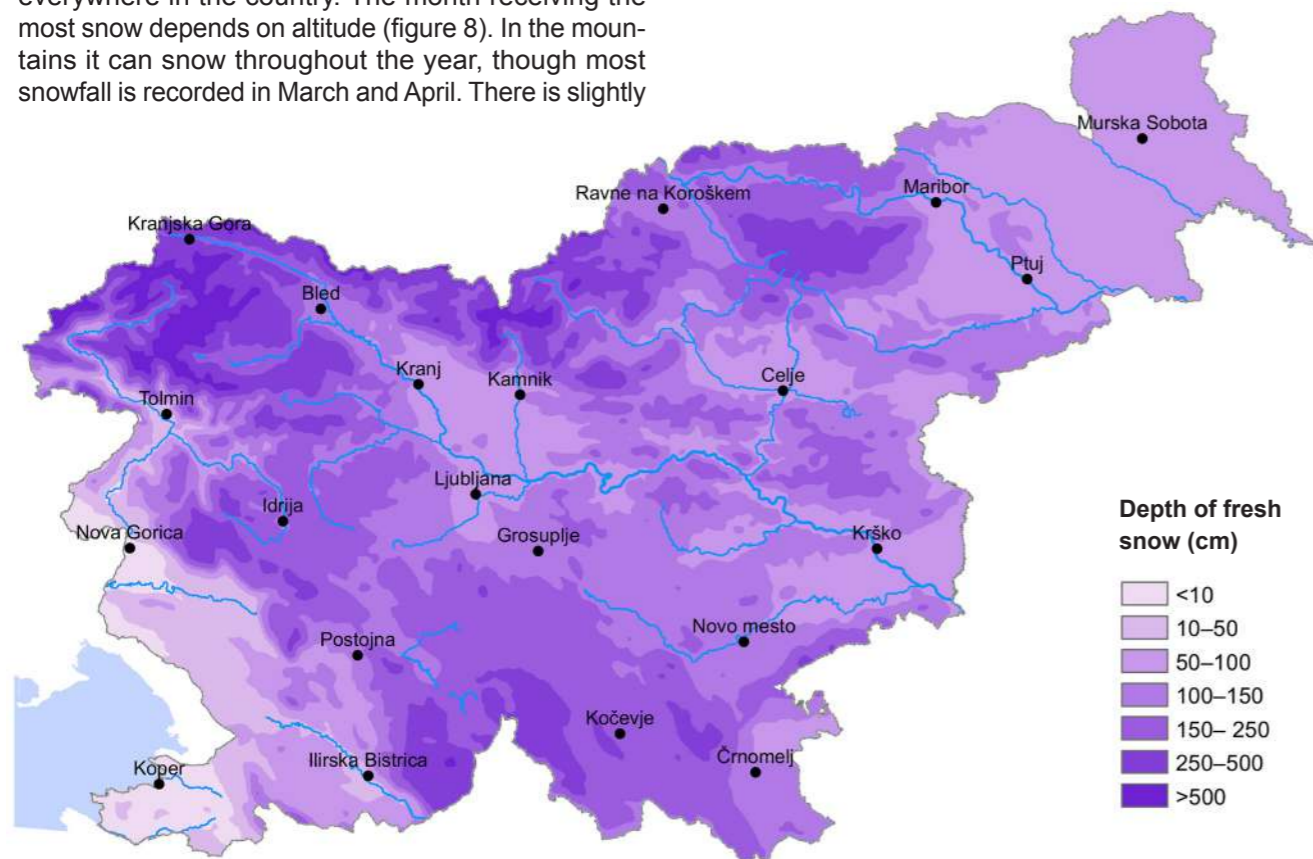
everywhere in the country. The month receiving the most snow depends on altitude (figure 8). In the mountains it can snow throughout the year, though most snowfall is recorded in March and April. There is slightly

Murska Sobota
Ravne na Koroškem
Maribor
Kranjska Gora
Ptuj
Bled
Kranj
Kamnik
Celje
Tolmin
Ljubljana
Idrija
Nova Gorica
Grosuplje
Krško
Postojna
Novo mesto
Kočevje
Ilirska Bistrica
Črnomelj
Koper

Depth of fresh snow (cm)
<10
10–50
50–100
100–150
150– 250
250–500
>500